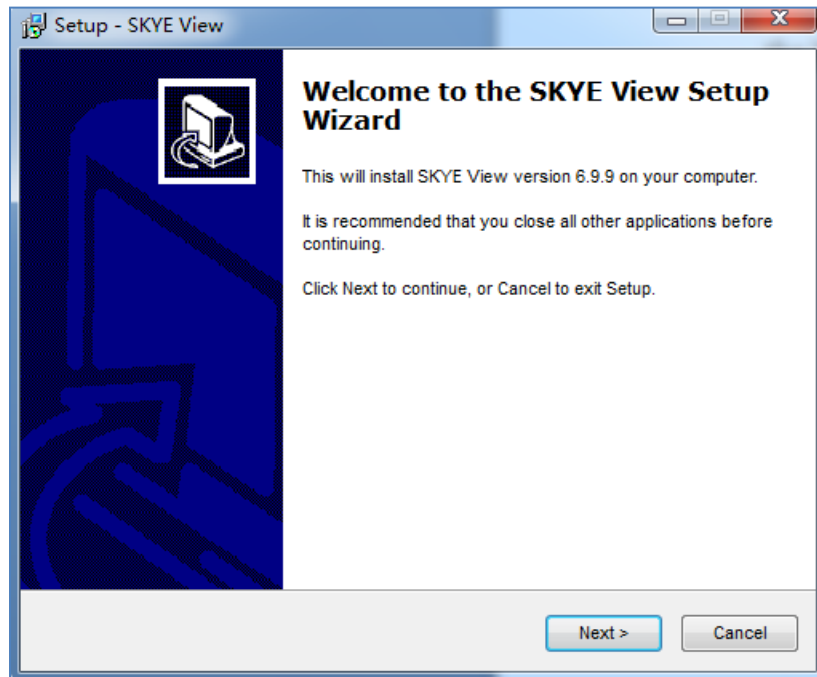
Setup - SKYE View

Welcome to the SKYE View Setup Wizard

This will install SKYE View version 6.9.9 on your computer.

It is recommended that you close all other applications before continuing.

Click Next to continue, or Cancel to exit Setup.

Next >

Cancel